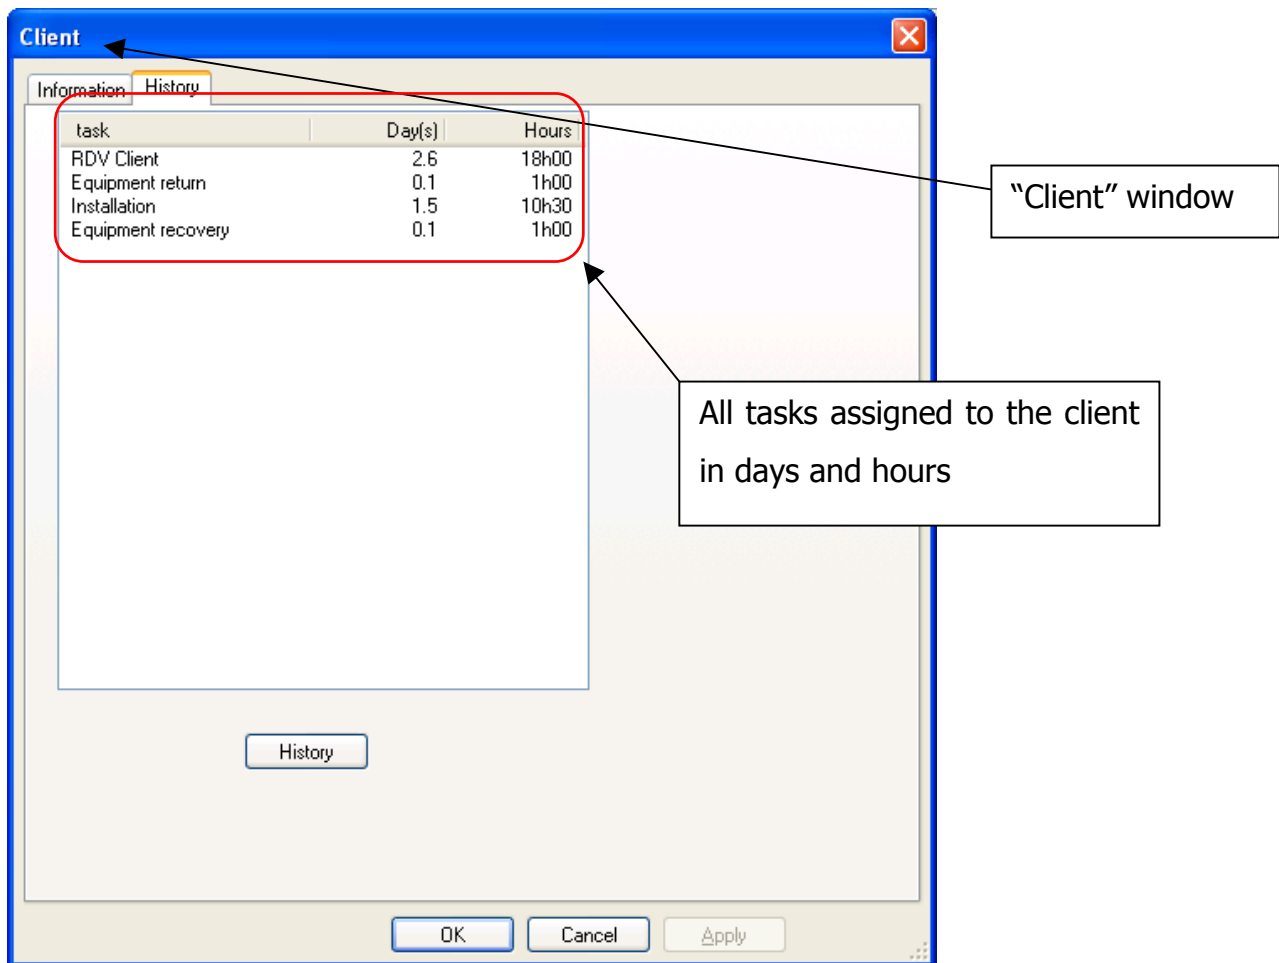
Client

Information | History

| task | Day(s) | Hours |
|---|---|---|
| RDV Client | 2.6 | 18h00 |
| Equipment return | 0.1 | 1h00 |
| Installation | 1.5 | 10h30 |
| Equipment recovery | 0.1 | 1h00 |

“Client” window

All tasks assigned to the client in days and hours

History

OK Cancel Apply